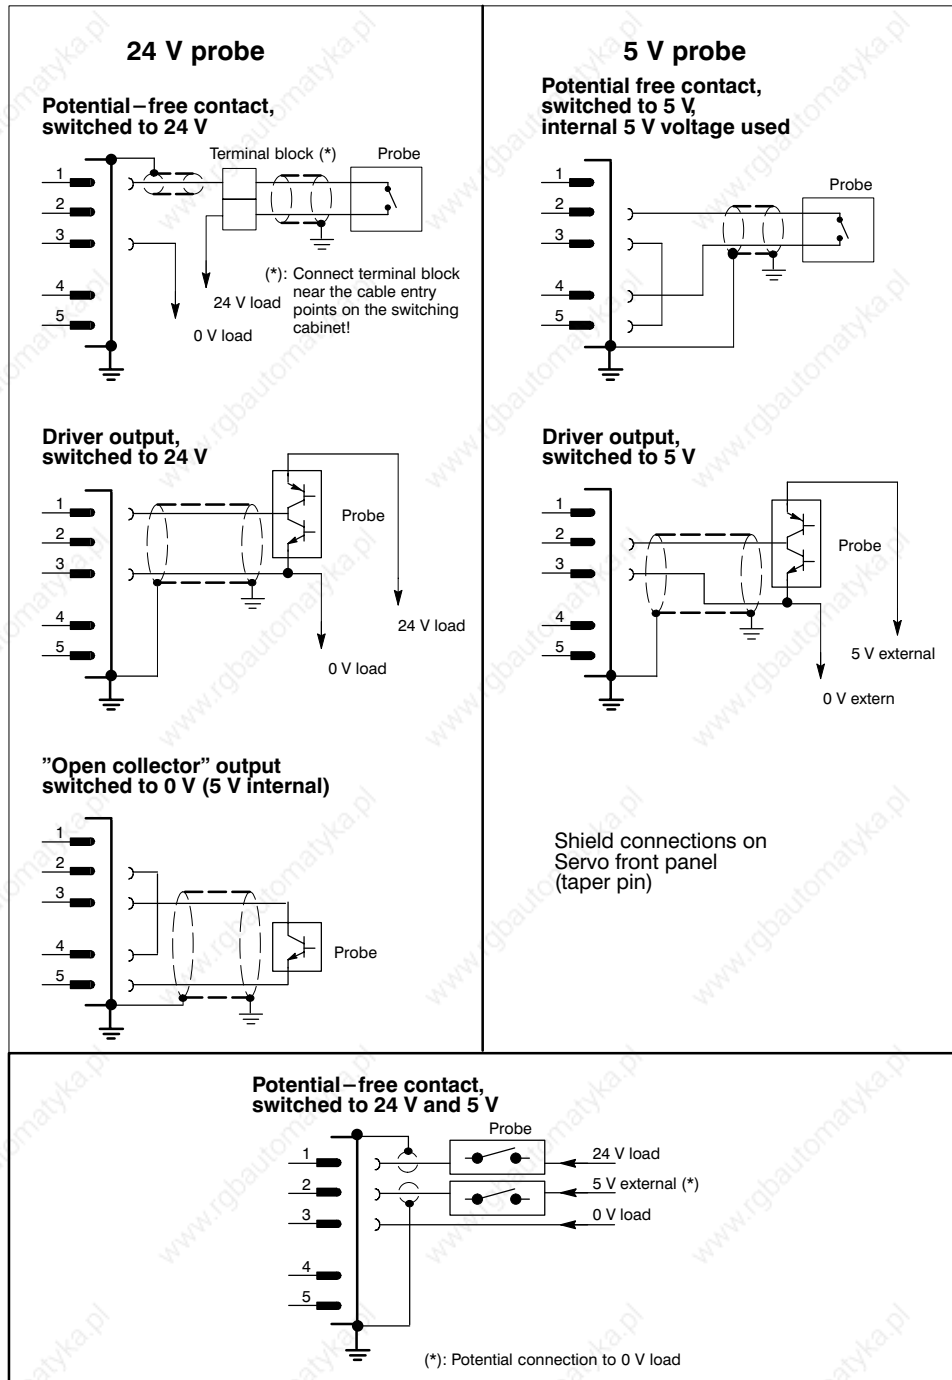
24 V probe

Potential−free contact, switched to 24 V

Terminal block (*)

Probe

1
2
3
4
5

(*): Connect terminal block near the cable entry points on the switching cabinet!

24 V load

0 V load

Driver output, switched to 24 V

1
2
3
4
5

Probe

24 V load

0 V load

”Open collector” output switched to 0 V (5 V internal)

1
2
3
4
5

Probe

5 V probe

Potential free contact, switched to 5 V, internal 5 V voltage used

Probe

1
2
3
4
5

Driver output, switched to 5 V

1
2
3
4
5

Probe

5 V external

0 V extern

Shield connections on Servo front panel (taper pin)

Potential−free contact, switched to 24 V and 5 V

Probe

1
2
3
4
5

24 V load

5 V external (*)

0 V load

(*): Potential connection to 0 V load

www.rgbautomatyka.pl